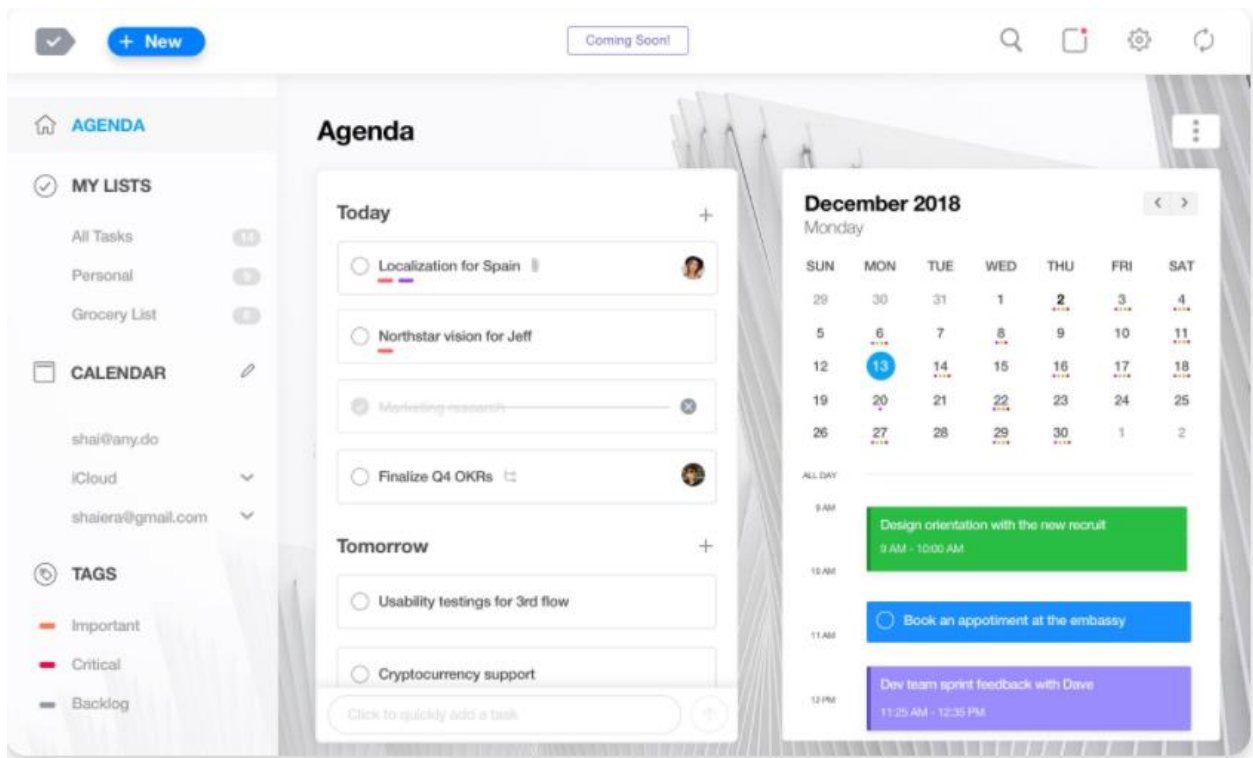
+ New

Coming Soon!

AGENDA

MY LISTS

All Tasks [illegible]

Personal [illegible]

Grocery List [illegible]

CALENDAR

shai@any.do

iCloud

shaiera@gmail.com

TAGS

Important

Critical

Backlog

Agenda

Today +

Localization for Spain

Northstar vision for Jeff

Marketing research

Finalize Q4 OKRs

Tomorrow +

Usability testings for 3rd flow

Cryptocurrency support

Click to quickly add a task

December 2018
Monday

| SUN | MON | TUE | WED | THU | FRI | SAT |
|---|---|---|---|---|---|---|
| 29 | 30 | 31 | 1 | 2 | 3 | 4 |
| 5 | 6 | 7 | 8 | 9 | 10 | 11 |
| 12 | 13 | 14 | 15 | 16 | 17 | 18 |
| 19 | 20 | 21 | 22 | 23 | 24 | 25 |
| 26 | 27 | 28 | 29 | 30 | 1 | 2 |

ALL DAY

9 AM

Design orientation with the new recruit
9 AM - 10:00 AM

10 AM

Book an appotiment at the embassy

11 AM

Dev team sprint feedback with Dave
11:25 AM - 12:35 PM

12 PM